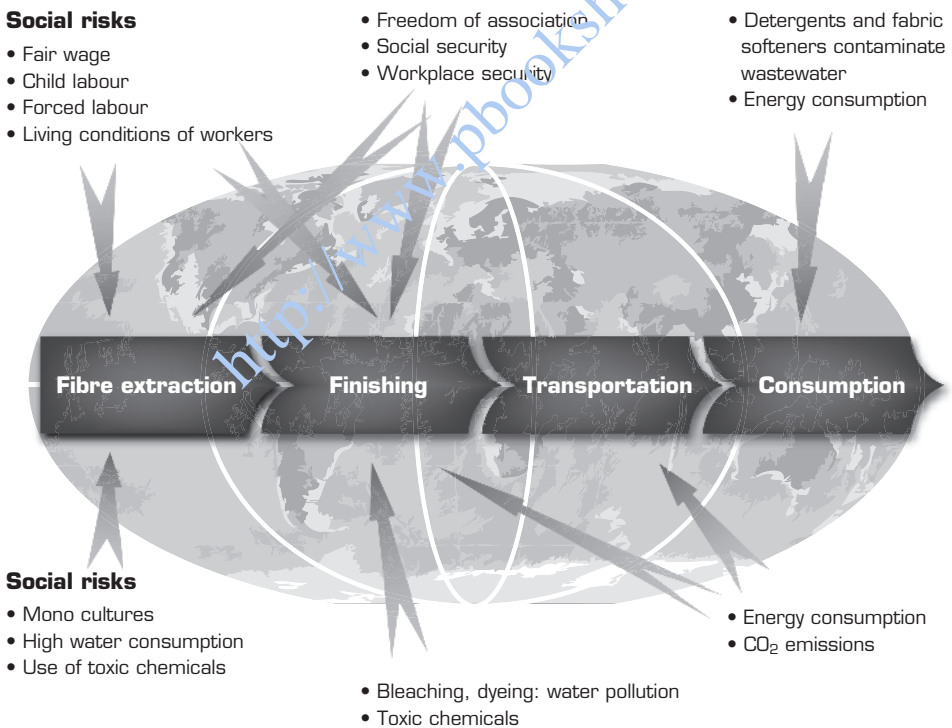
**Social risks**
• Fair wage
• Child labour
• Forced labour
• Living conditions of workers

• Freedom of association
• Social security
• Workplace security

• Detergents and fabric softeners contaminate wastewater
• Energy consumption

http://www.pbooksh

Fibre extraction

Finishing

Transportation

Consumption

**Social risks**
• Mono cultures
• High water consumption
• Use of toxic chemicals

• Bleaching, dyeing: water pollution
• Toxic chemicals

• Energy consumption
• $CO_2$ emissions